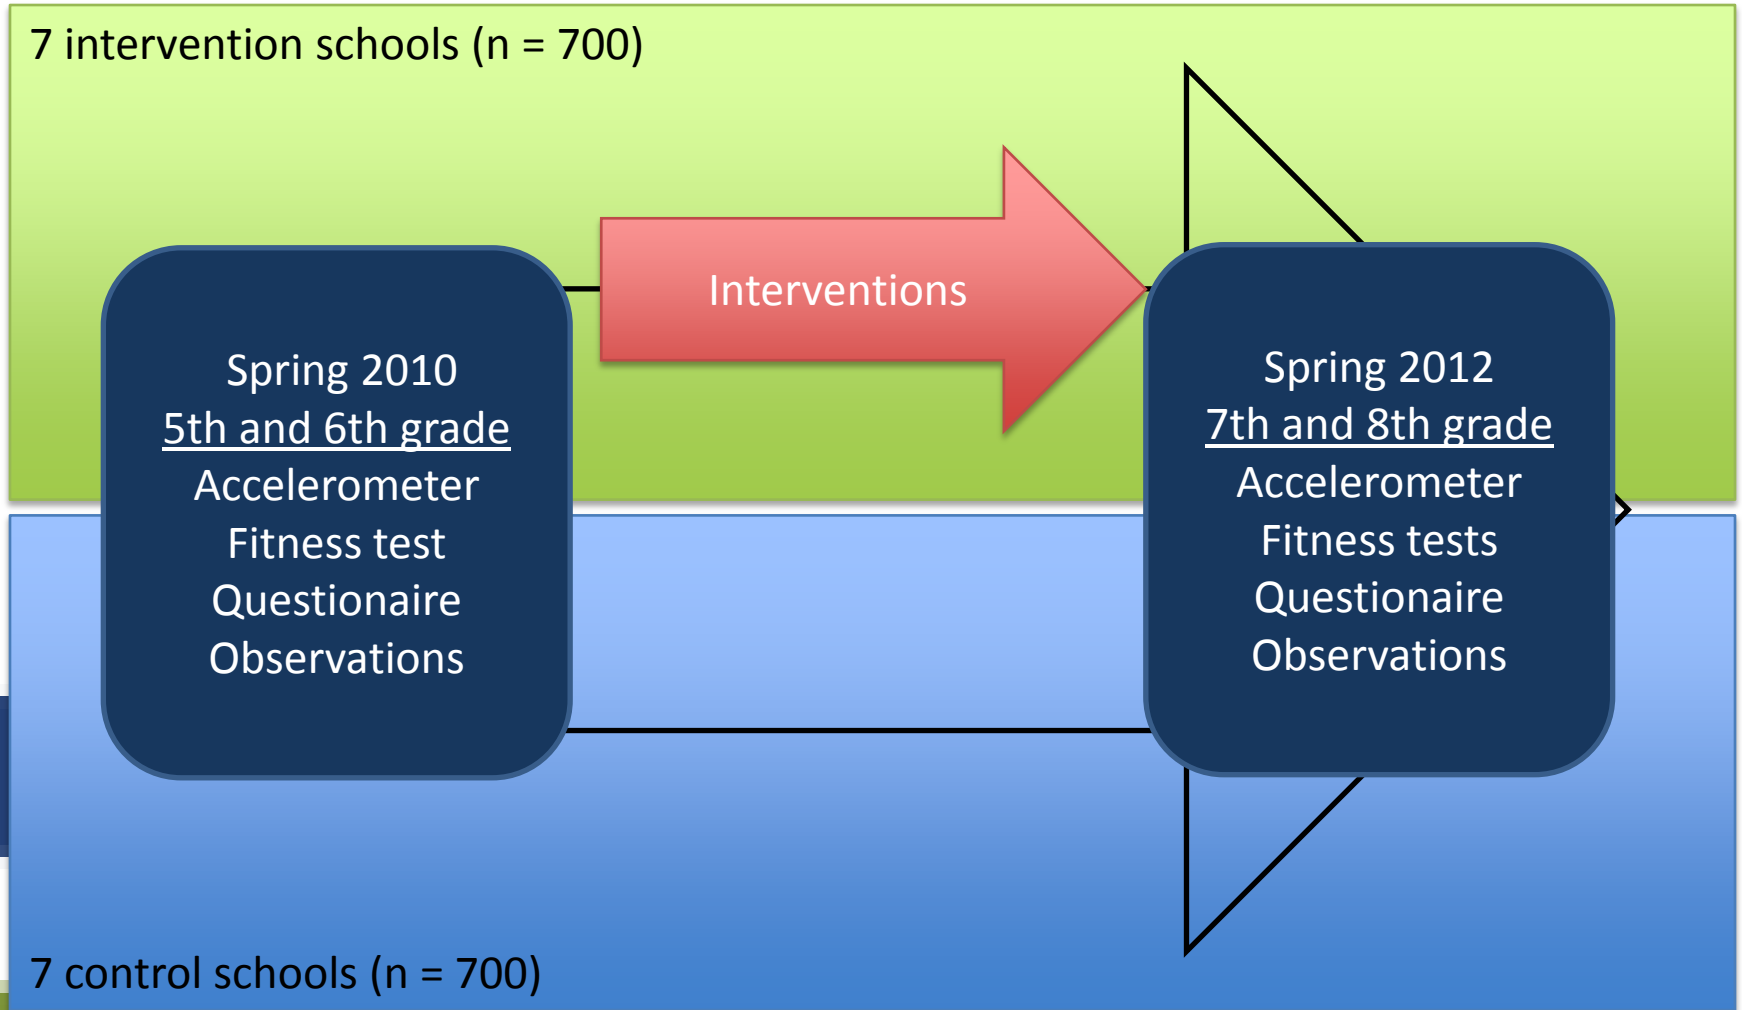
7 intervention schools (n = 700)

Interventions

Spring 2010
5th and 6th grade
Accelerometer
Fitness test
Questionaire
Observations

Spring 2012
7th and 8th grade
Accelerometer
Fitness tests
Questionaire
Observations

7 control schools (n = 700)